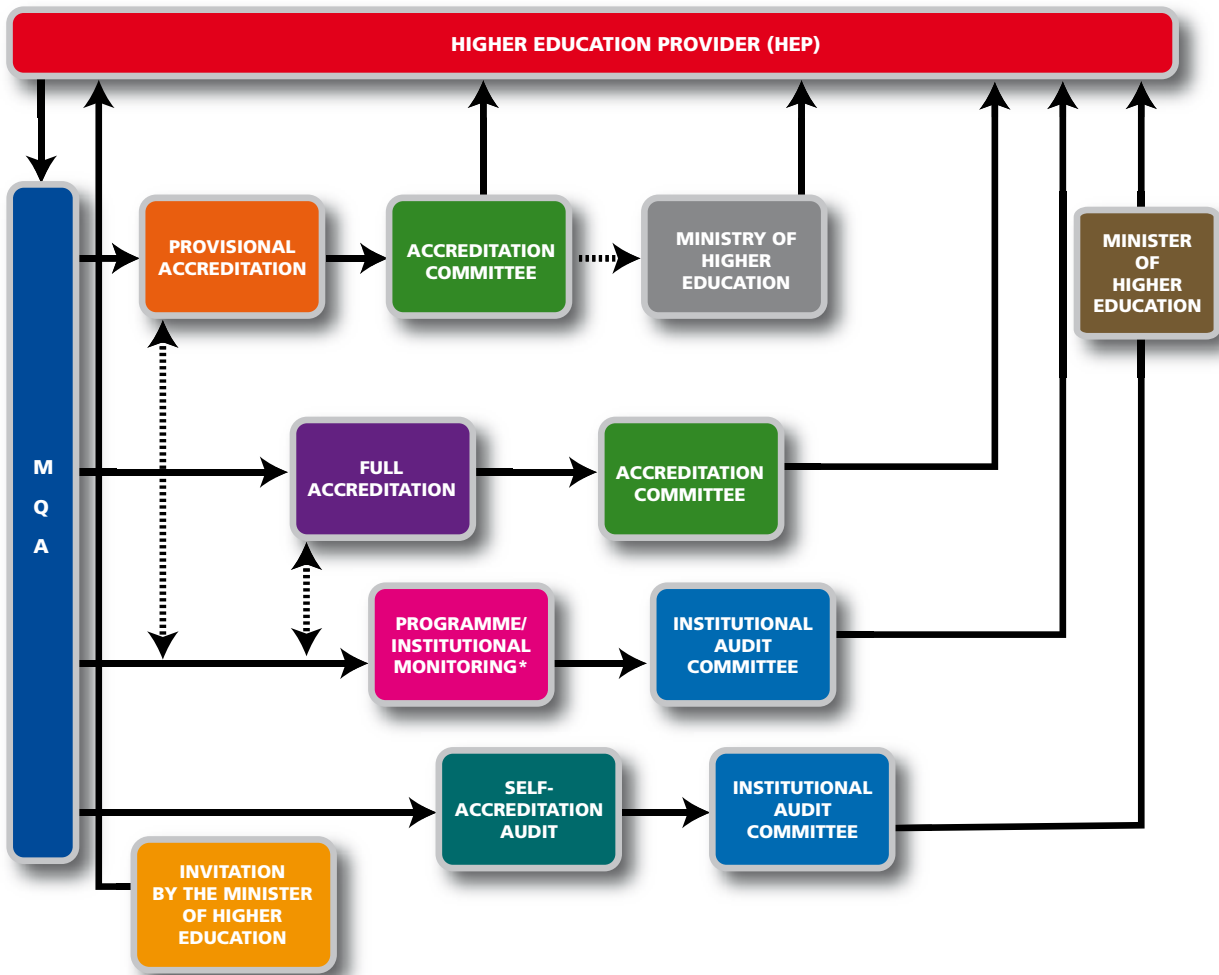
HIGHER EDUCATION PROVIDER (HEP)

M
Q
A

PROVISIONAL ACCREDITATION

ACCREDITATION COMMITTEE

MINISTRY OF HIGHER EDUCATION

MINISTER OF HIGHER EDUCATION

FULL ACCREDITATION

ACCREDITATION COMMITTEE

PROGRAMME/ INSTITUTIONAL MONITORING*

INSTITUTIONAL AUDIT COMMITTEE

SELF-ACCREDITATION AUDIT

INSTITUTIONAL AUDIT COMMITTEE

INVITATION BY THE MINISTER OF HIGHER EDUCATION